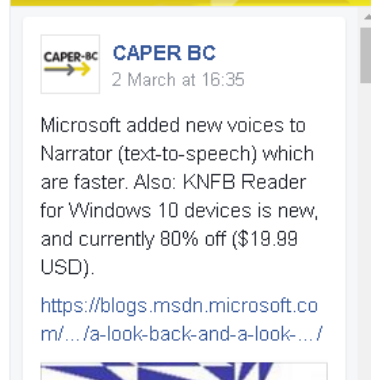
CAPER-BC

CAPER BC
2 March at 16:35

Microsoft added new voices to Narrator (text-to-speech) which are faster. Also: KNFB Reader for Windows 10 devices is new, and currently 80% off ($19.99 USD).

https://blogs.msdn.microsoft.com/…/a-look-back-and-a-look-…/